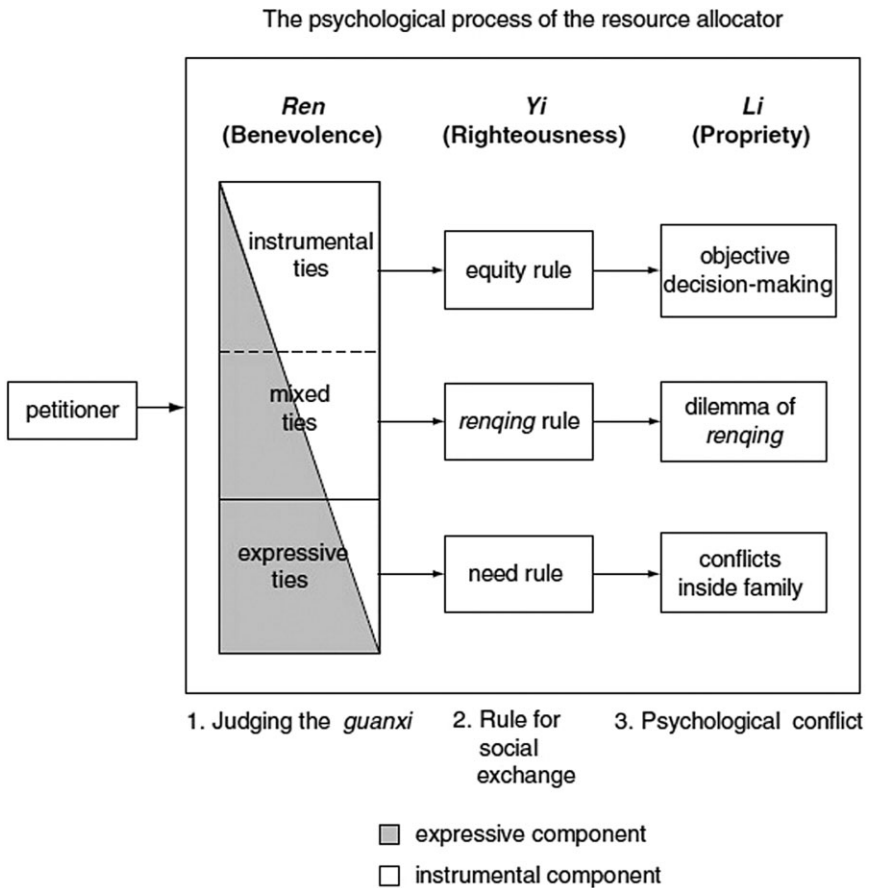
The psychological process of the resource allocator

Ren
(Benevolence)

Yi
(Righteousness)

Li
(Propriety)

instrumental ties

equity rule

objective decision-making

petitioner

mixed ties

renqing rule

dilemma of renqing

expressive ties

need rule

conflicts inside family

1. Judging the guanxi

2. Rule for social exchange

3. Psychological conflict

expressive component

instrumental component